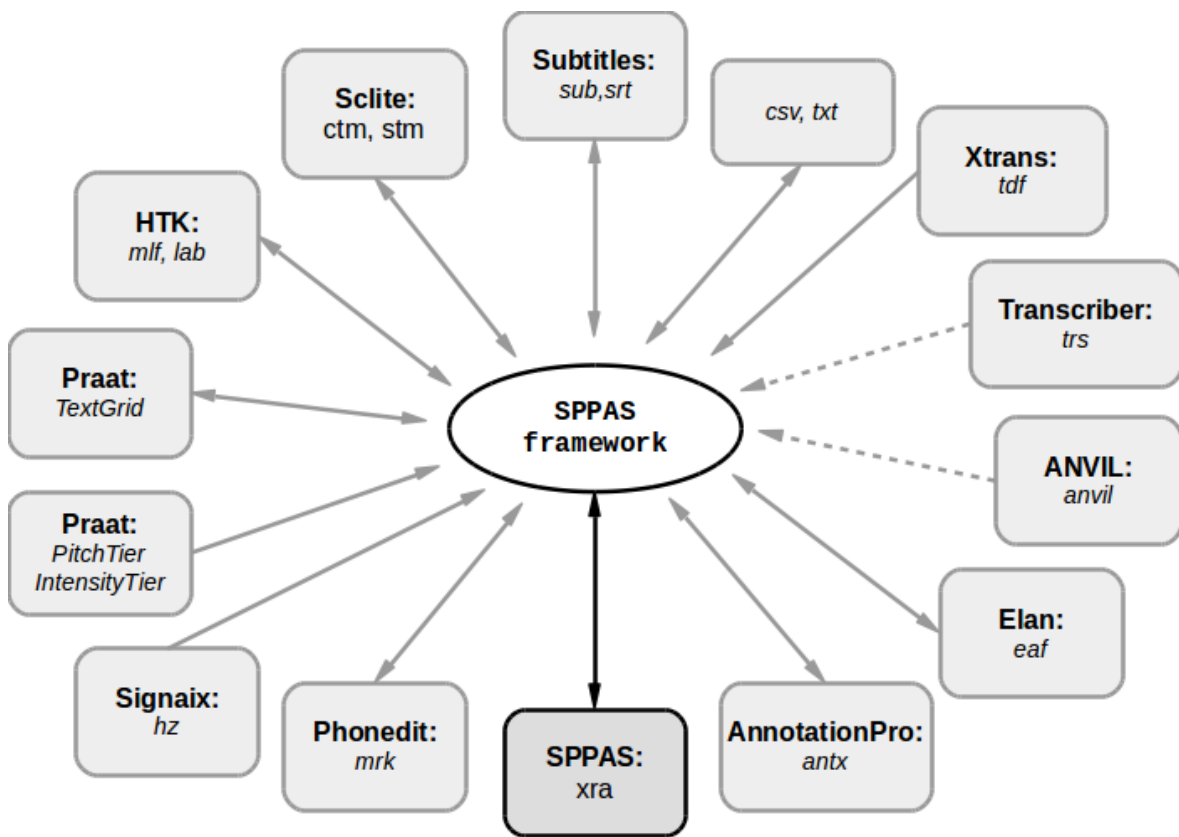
Subtitles:
sub,srt

Sclite:
ctm, stm

csv, txt

Xtrans:
tdf

HTK:
mlf, lab

Transcriber:
trs

Praat:
TextGrid

SPPAS
framework

ANVIL:
anvil

Praat:
PitchTier
IntensityTier

Elan:
eaf

Signaix:
hz

Phonedit:
mrk

SPPAS:
xra

AnnotationPro:
antx